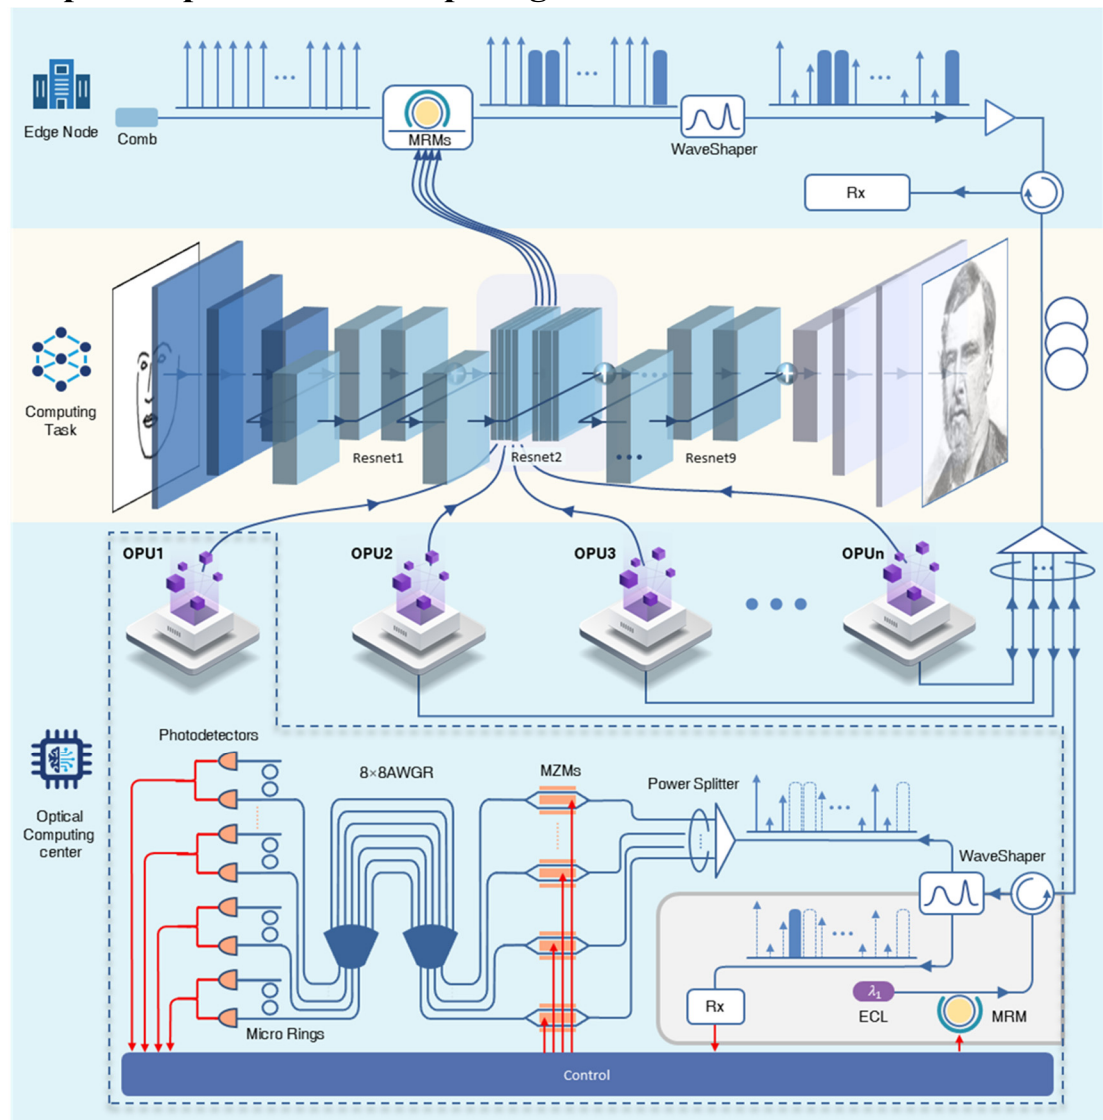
Edge Node
Comb
MRMs
WaveShaper
Rx
Computing Task
Resnet1
Resnet2
Resnet9
OPU1
OPU2
OPU3
OPUn
Optical Computing center
Photodetectors
8×8AWGR
MZMs
Power Splitter
WaveShaper
Micro Rings
Rx
$\lambda_1$
ECL
MRM
Control